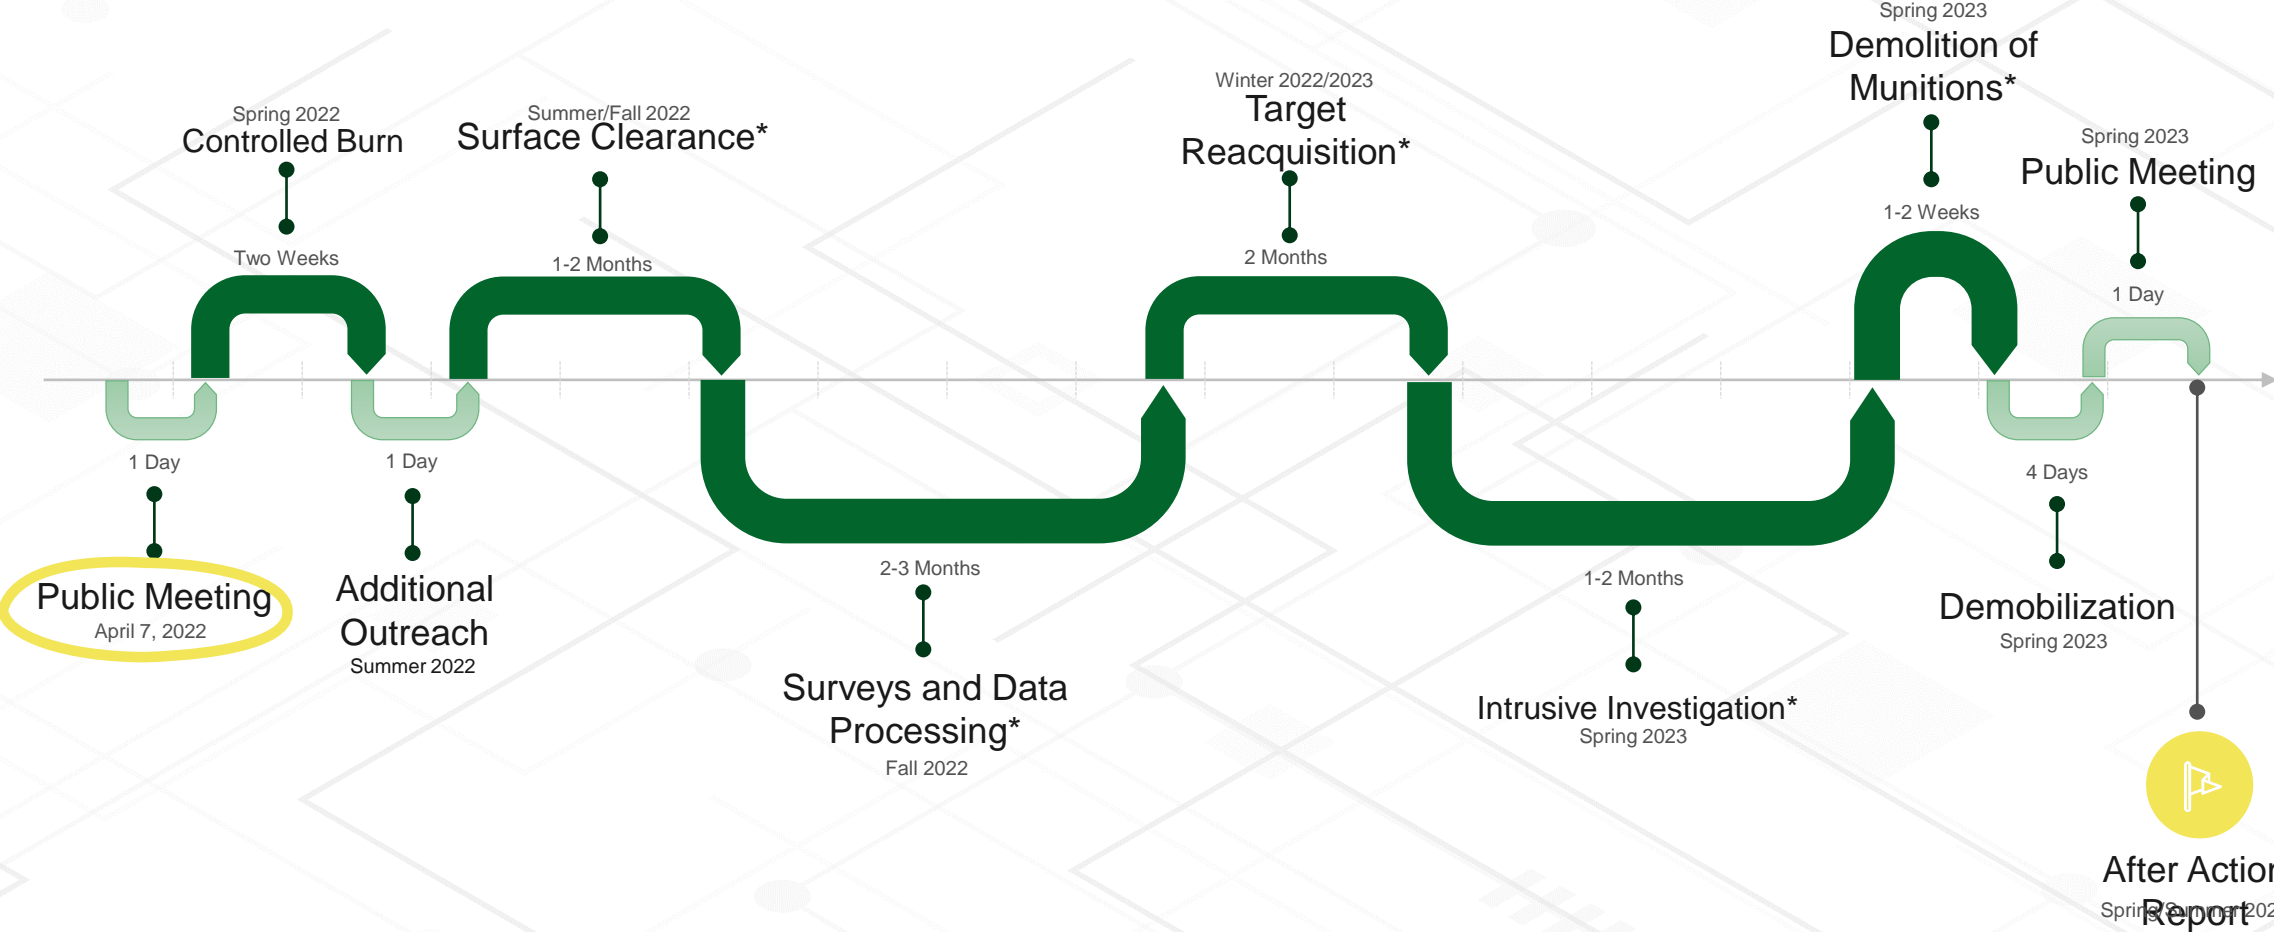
Spring 2022
Controlled Burn
Two Weeks

Summer/Fall 2022
Surface Clearance*
1-2 Months

Winter 2022/2023
Target Reacquisition*
2 Months

Spring 2023
Demolition of Munitions*
1-2 Weeks

Spring 2023
Public Meeting
1 Day

1 Day
Public Meeting
April 7, 2022

1 Day
Additional Outreach
Summer 2022

2-3 Months
Surveys and Data Processing*
Fall 2022

1-2 Months
Intrusive Investigation*
Spring 2023

4 Days
Demobilization
Spring 2023

After Actio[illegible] Report
Spring/Summer 202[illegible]